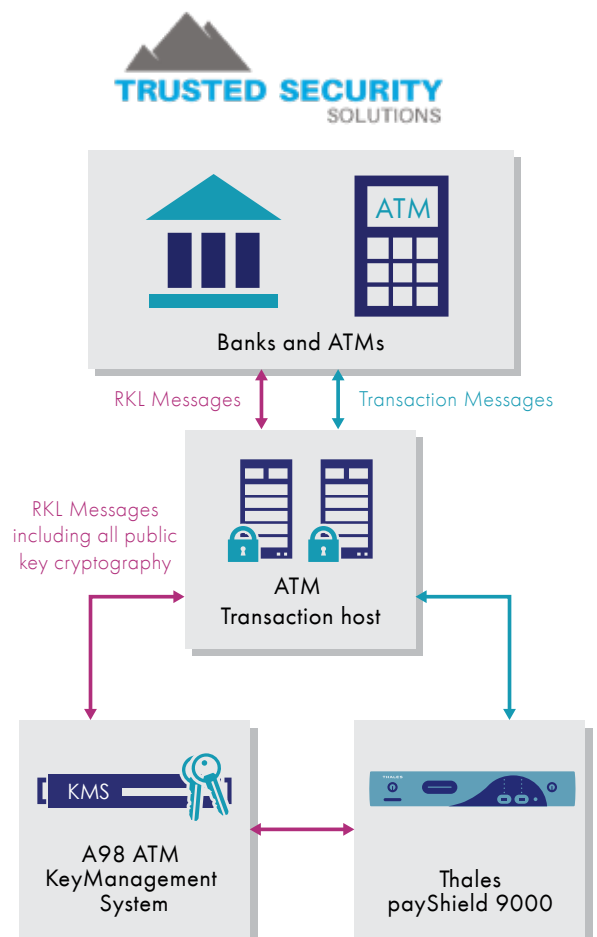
TRUSTED SECURITY
SOLUTIONS

ATM

Banks and ATMs

RKL Messages

Transaction Messages

RKL Messages including all public key cryptography

ATM
Transaction host

KMS

A98 ATM
KeyManagement
System

THALES

Thales
payShield 9000